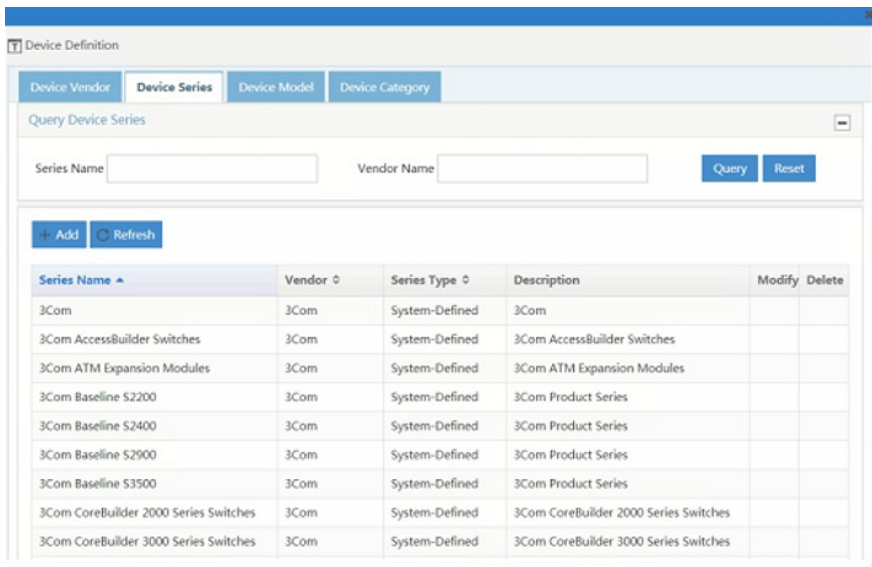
Device Definition

Device Vendor | Device Series | Device Model | Device Category

Query Device Series

Series Name

Vendor Name

Query

Reset

Add

Refresh

| Series Name ▲ | Vendor | Series Type | Description | Modify | Delete |
|---|---|---|---|---|---|
| 3Com | 3Com | System-Defined | 3Com | | |
| 3Com AccessBuilder Switches | 3Com | System-Defined | 3Com AccessBuilder Switches | | |
| 3Com ATM Expansion Modules | 3Com | System-Defined | 3Com ATM Expansion Modules | | |
| 3Com Baseline S2200 | 3Com | System-Defined | 3Com Product Series | | |
| 3Com Baseline S2400 | 3Com | System-Defined | 3Com Product Series | | |
| 3Com Baseline S2900 | 3Com | System-Defined | 3Com Product Series | | |
| 3Com Baseline S3500 | 3Com | System-Defined | 3Com Product Series | | |
| 3Com CoreBuilder 2000 Series Switches | 3Com | System-Defined | 3Com CoreBuilder 2000 Series Switches | | |
| 3Com CoreBuilder 3000 Series Switches | 3Com | System-Defined | 3Com CoreBuilder 3000 Series Switches | | |